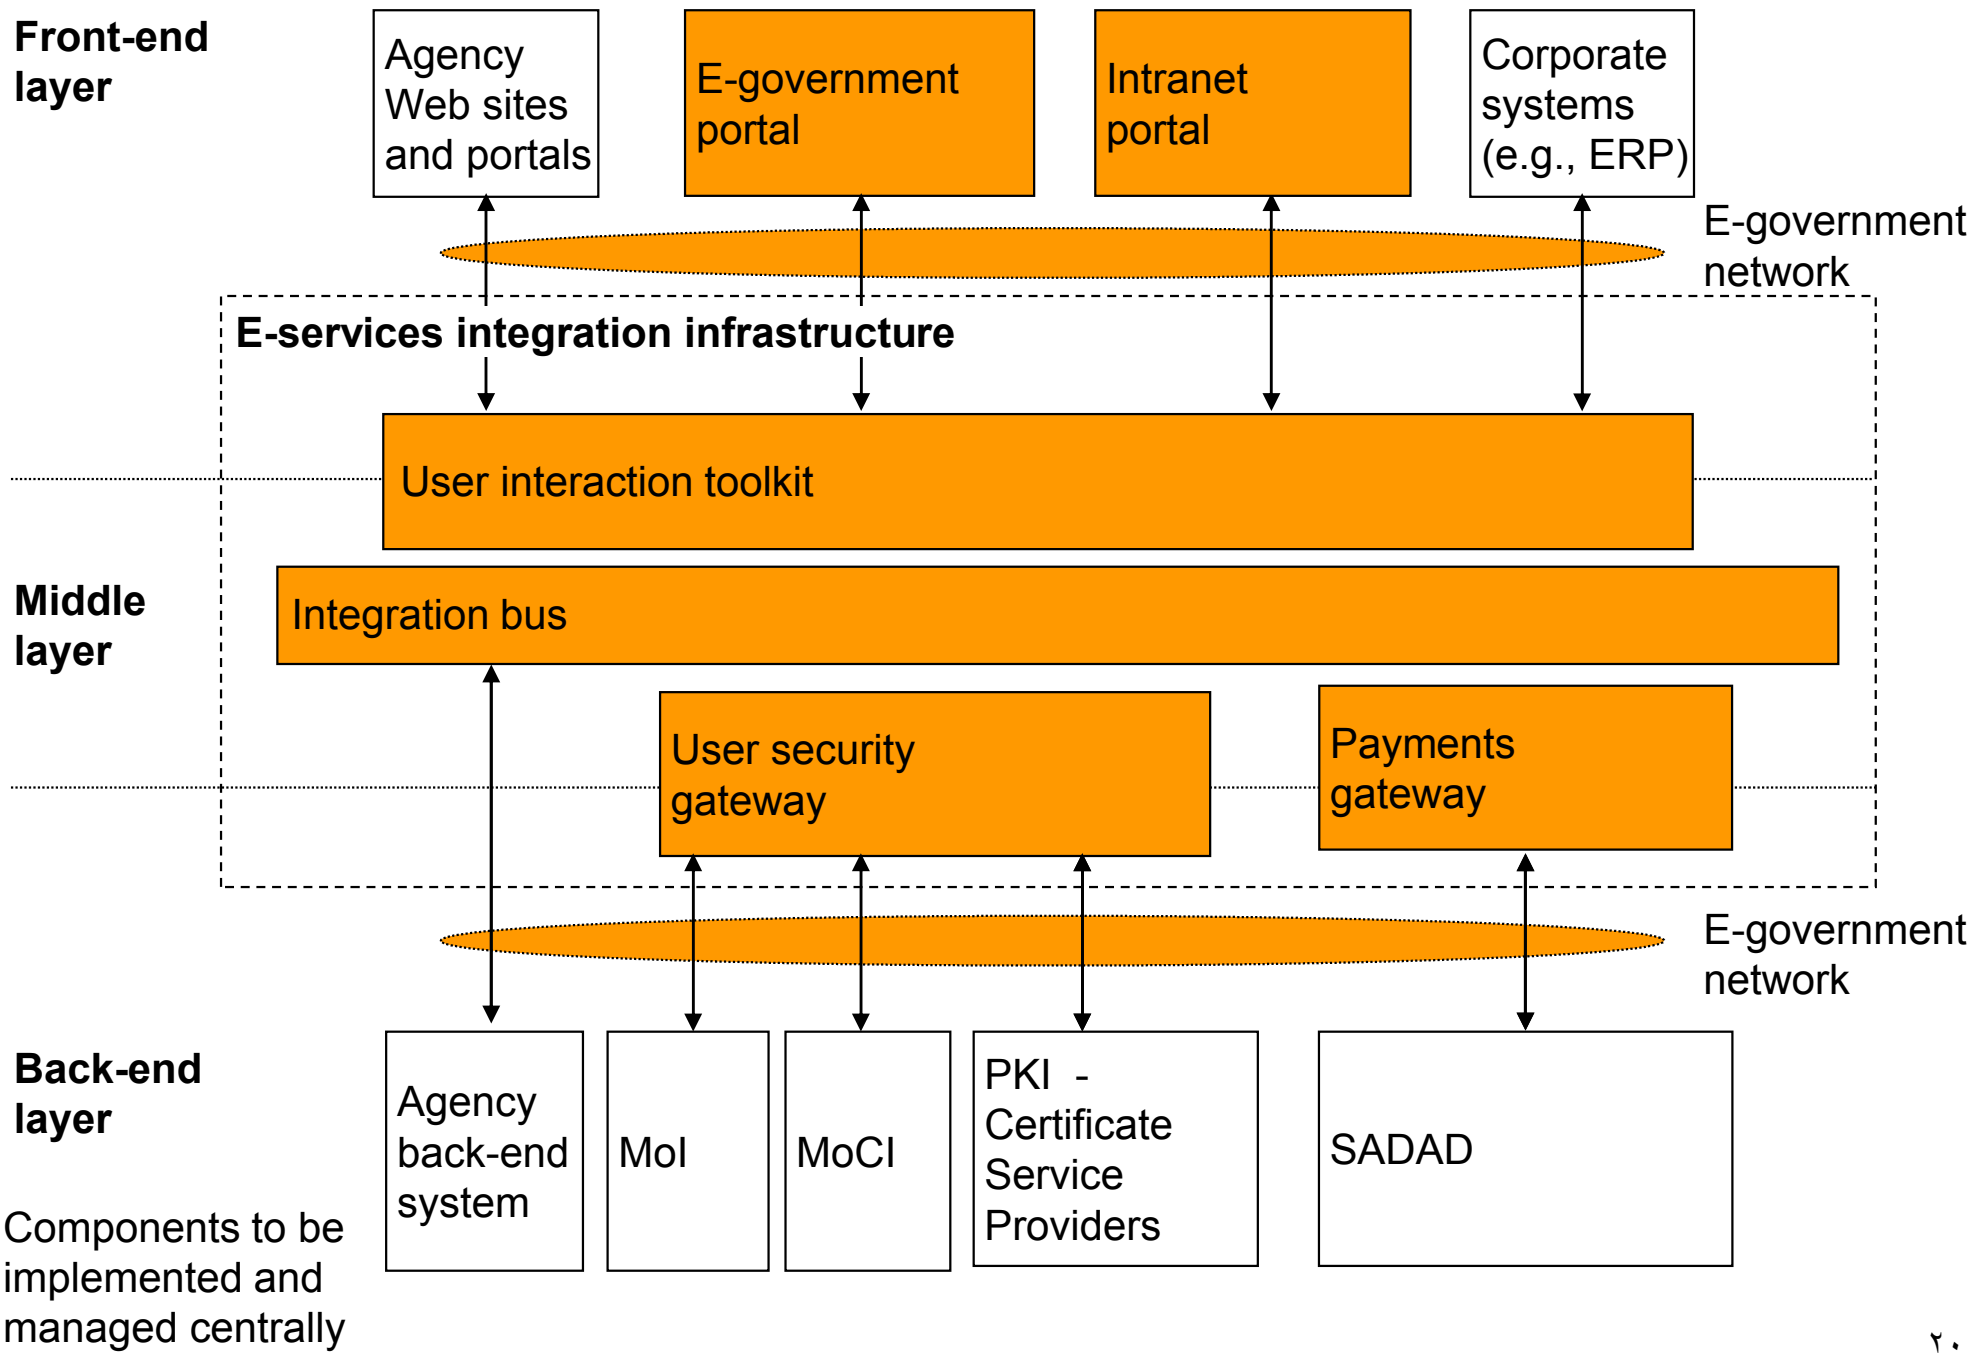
Front-end layer

Agency Web sites and portals

E-government portal

Intranet portal

Corporate systems (e.g., ERP)

E-government network

E-services integration infrastructure

User interaction toolkit

Middle layer

Integration bus

User security gateway

Payments gateway

E-government network

Back-end layer

Agency back-end system

MoI

MoCI

PKI - Certificate Service Providers

SADAD

Components to be implemented and managed centrally

٢٠